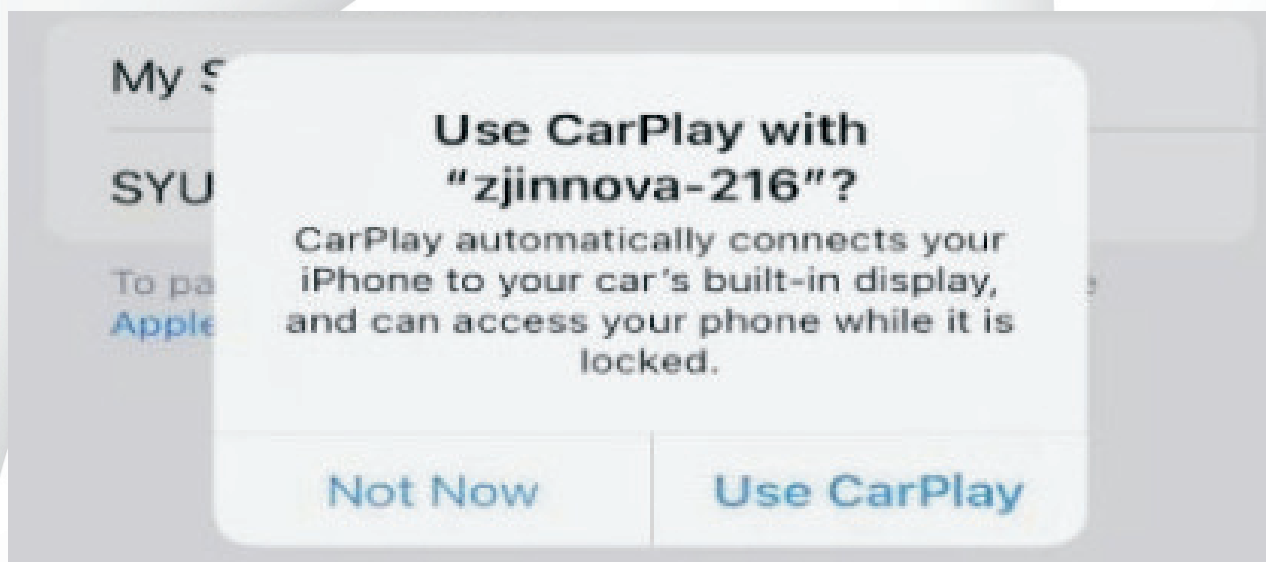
My S

SYU

To pa
Apple

Use CarPlay with "zjinnova-216"?

CarPlay automatically connects your iPhone to your car's built-in display, and can access your phone while it is locked.

Not Now

Use CarPlay